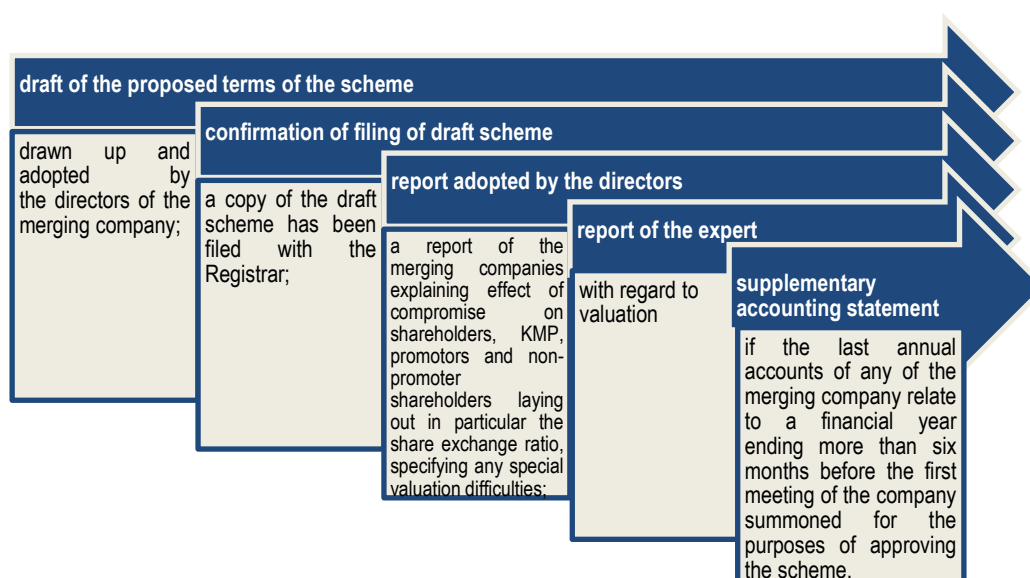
draft of the proposed terms of the scheme

drawn up and adopted by the directors of the merging company;

confirmation of filing of draft scheme

a copy of the draft scheme has been filed with the Registrar;

report adopted by the directors

a report of the merging companies explaining effect of compromise on shareholders, KMP, promotors and non-promoter shareholders laying out in particular the share exchange ratio, specifying any special valuation difficulties;

report of the expert

with regard to valuation

supplementary accounting statement

if the last annual accounts of any of the merging company relate to a financial year ending more than six months before the first meeting of the company summoned for the purposes of approving the scheme.